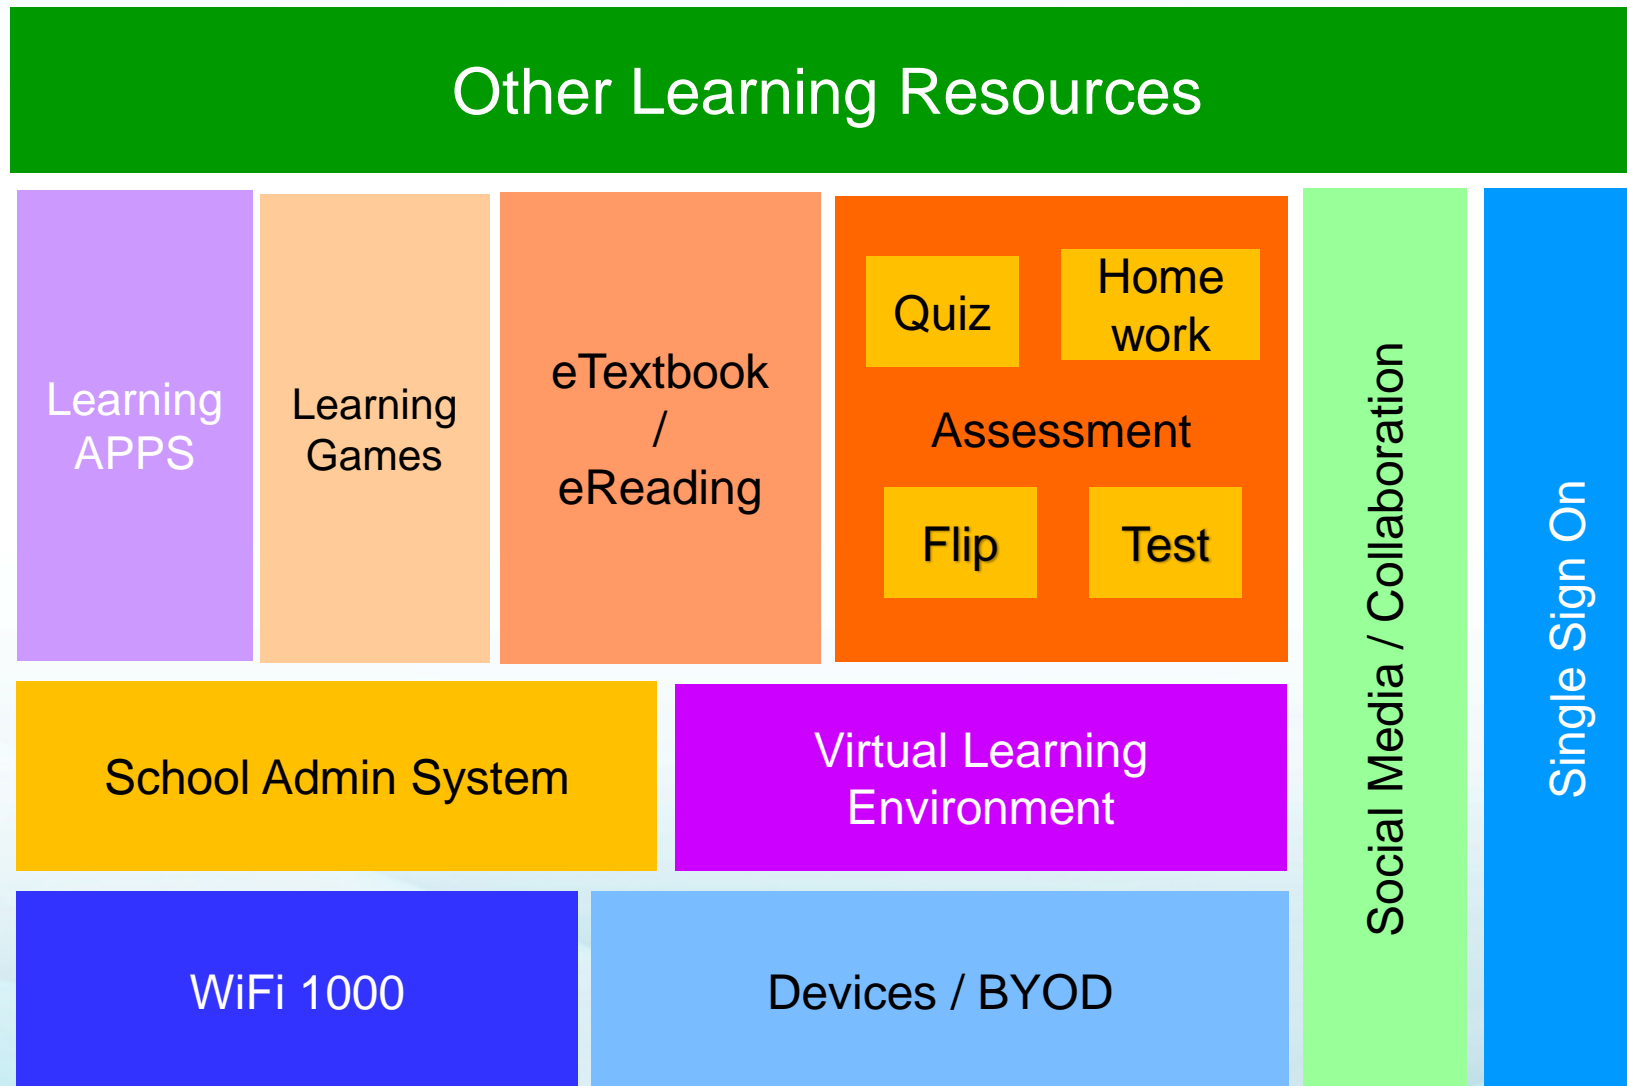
Other Learning Resources

Learning APPS

Learning Games

eTextbook / eReading

Quiz

Home work

Assessment

Flip

Test

Social Media / Collaboration

Single Sign On

School Admin System

Virtual Learning Environment

WiFi 1000

Devices / BYOD